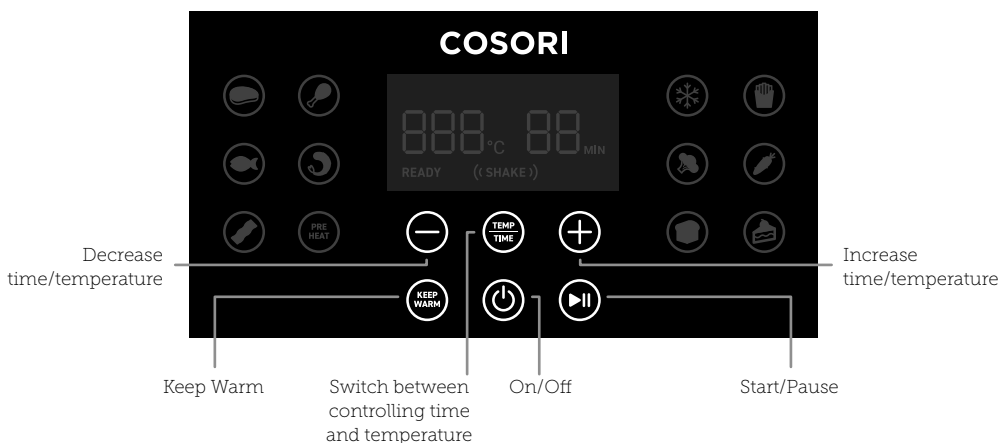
COSORI

888°C 88MIN
READY ((SHAKE))

PRE HEAT

TEMP TIME

KEEP WARM

Decrease time/temperature

Increase time/temperature

Keep Warm

Switch between controlling time and temperature

On/Off

Start/Pause